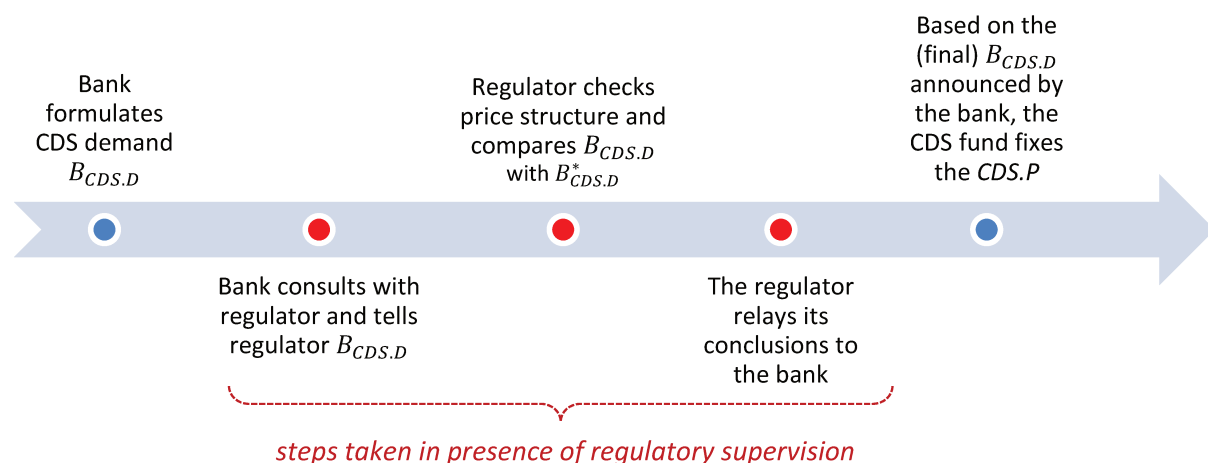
Bank formulates CDS demand $B_{CDS.D}$

Regulator checks price structure and compares $B_{CDS.D}$ with $B^*_{CDS.D}$

Based on the (final) $B_{CDS.D}$ announced by the bank, the CDS fund fixes the *CDS.P*

Bank consults with regulator and tells regulator $B_{CDS.D}$

The regulator relays its conclusions to the bank

steps taken in presence of regulatory supervision